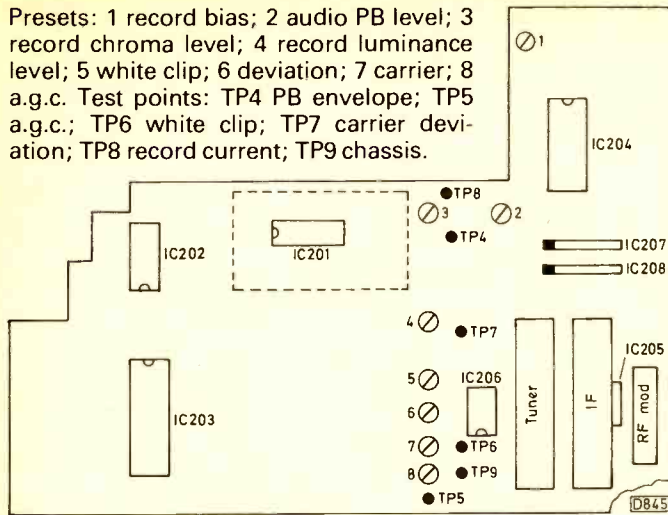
Presets: 1 record bias; 2 audio PB level; 3 record chroma level; 4 record luminance level; 5 white clip; 6 deviation; 7 carrier; 8 a.g.c. Test points: TP4 PB envelope; TP5 a.g.c.; TP6 white clip; TP7 carrier deviation; TP8 record current; TP9 chassis.

1
IC204
TP8
3
2
TP4
IC202
IC201
IC207
IC208
4
TP7
5
IC206
6
7
TP6
8
TP9
TP5
IC203
Tuner
IF
IC205
RF mod
D845